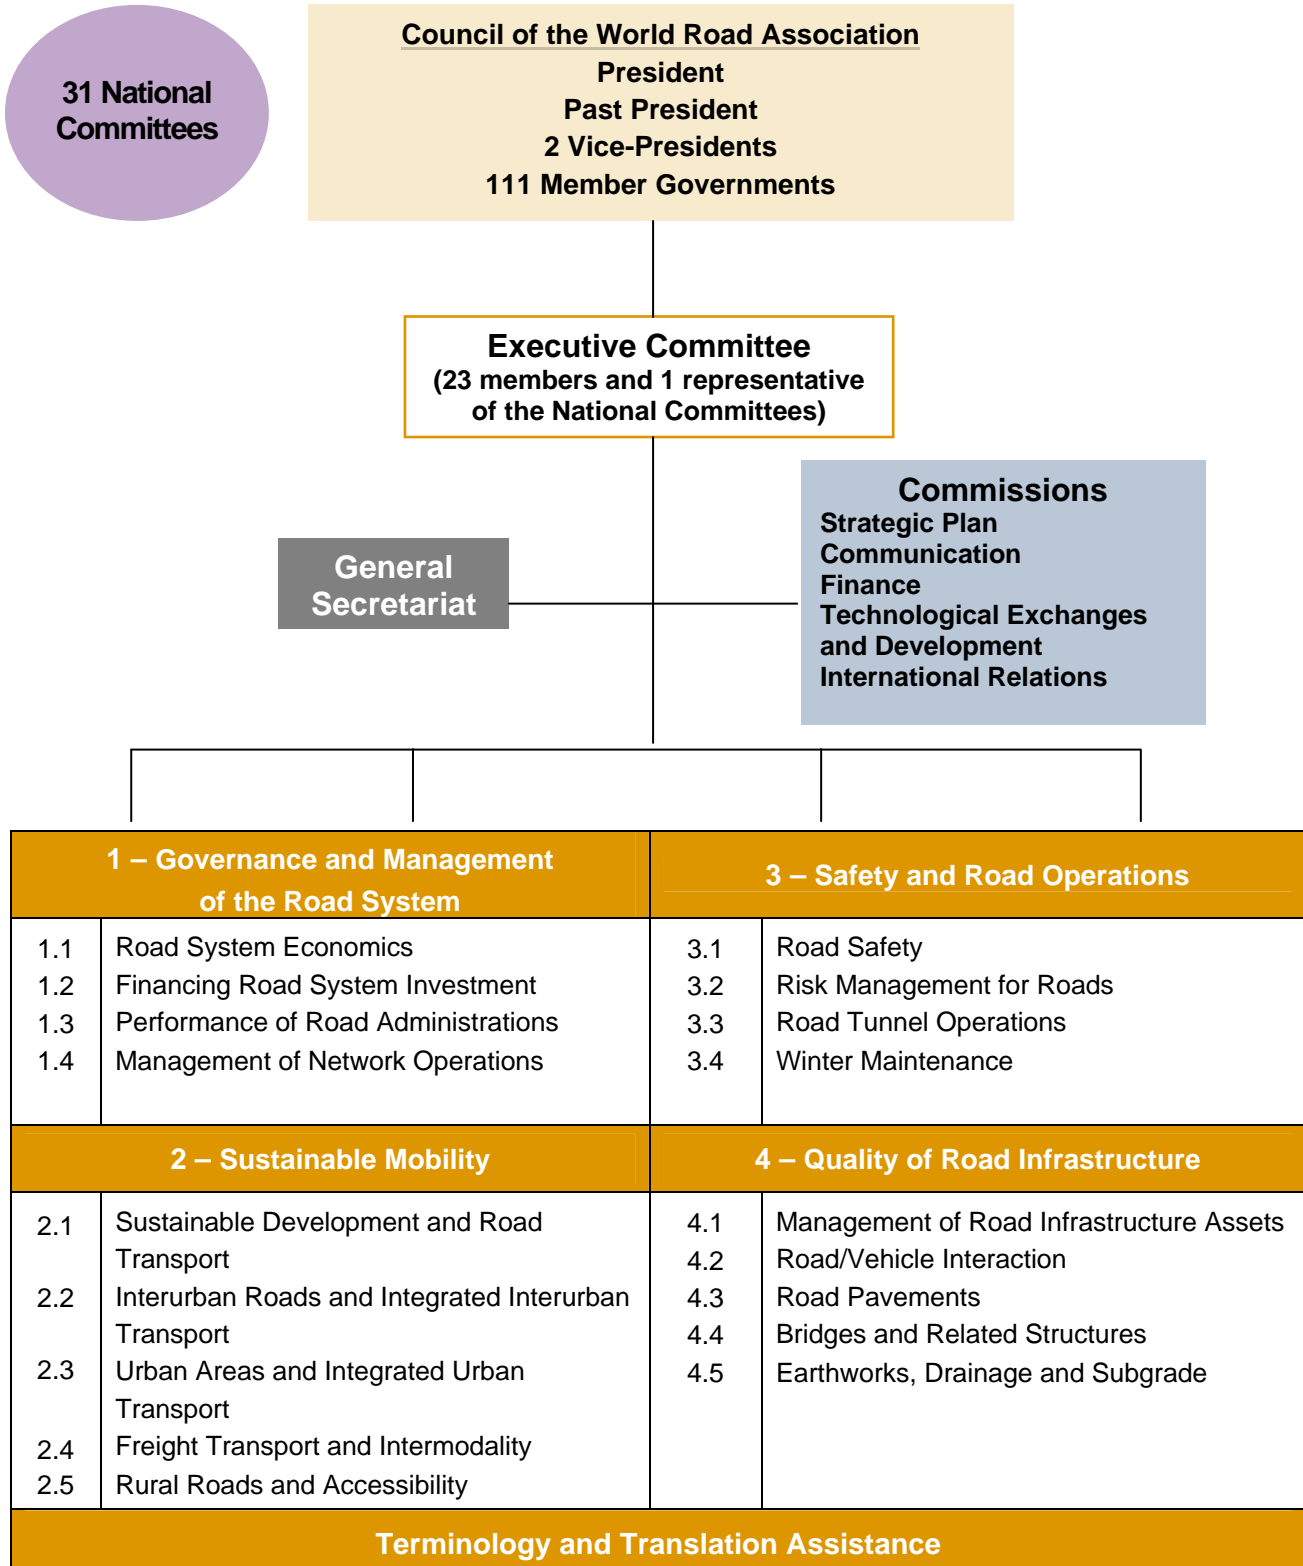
31 National Committees

Council of the World Road Association
President
Past President
2 Vice-Presidents
111 Member Governments

Executive Committee
(23 members and 1 representative of the National Committees)

General Secretariat

Commissions
Strategic Plan
Communication
Finance
Technological Exchanges and Development
International Relations

1 – Governance and Management of the Road System

| | |
|---|---|
| 1.1 | Road System Economics |
| 1.2 | Financing Road System Investment |
| 1.3 | Performance of Road Administrations |
| 1.4 | Management of Network Operations |

3 – Safety and Road Operations

| | |
|---|---|
| 3.1 | Road Safety |
| 3.2 | Risk Management for Roads |
| 3.3 | Road Tunnel Operations |
| 3.4 | Winter Maintenance |

2 – Sustainable Mobility

| | |
|---|---|
| 2.1 | Sustainable Development and Road Transport |
| 2.2 | Interurban Roads and Integrated Interurban Transport |
| 2.3 | Urban Areas and Integrated Urban Transport |
| 2.4 | Freight Transport and Intermodality |
| 2.5 | Rural Roads and Accessibility |

4 – Quality of Road Infrastructure

| | |
|---|---|
| 4.1 | Management of Road Infrastructure Assets |
| 4.2 | Road/Vehicle Interaction |
| 4.3 | Road Pavements |
| 4.4 | Bridges and Related Structures |
| 4.5 | Earthworks, Drainage and Subgrade |

Terminology and Translation Assistance